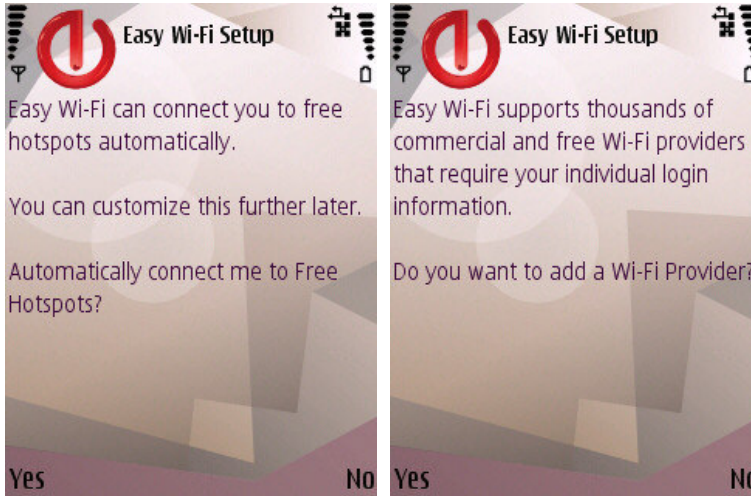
Easy Wi-Fi Setup

Easy Wi-Fi can connect you to free hotspots automatically.

You can customize this further later.

Automatically connect me to Free Hotspots?

Yes No

Easy Wi-Fi Setup

Easy Wi-Fi supports thousands of commercial and free Wi-Fi providers that require your individual login information.

Do you want to add a Wi-Fi Provider?

Yes No